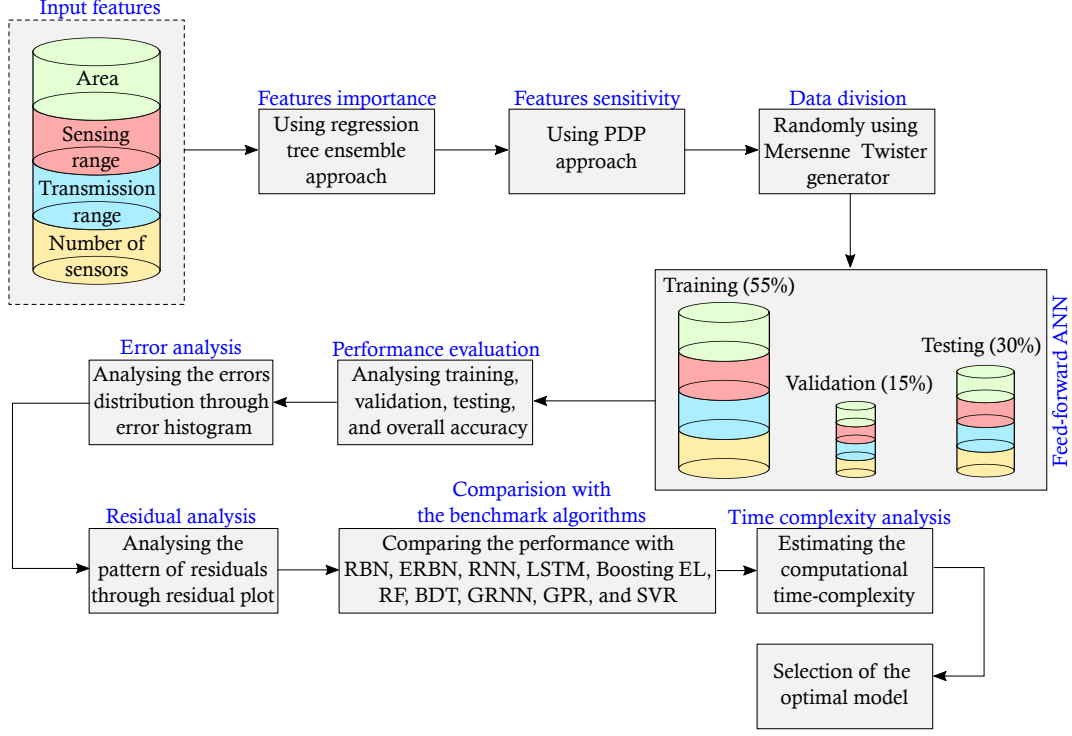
Input features

Area

Sensing range

Transmission range

Number of sensors

Features importance

Using regression tree ensemble approach

Features sensitivity

Using PDP approach

Data division

Randomly using Mersenne Twister generator

Training (55%)

Validation (15%)

Testing (30%)

Feed-forward ANN

Performance evaluation

Analysing training, validation, testing, and overall accuracy

Error analysis

Analysing the errors distribution through error histogram

Residual analysis

Analysing the pattern of residuals through residual plot

Comparision with the benchmark algorithms

Comparing the performance with RBN, ERBN, RNN, LSTM, Boosting EL, RF, BDT, GRNN, GPR, and SVR

Time complexity analysis

Estimating the computational time-complexity

Selection of the optimal model